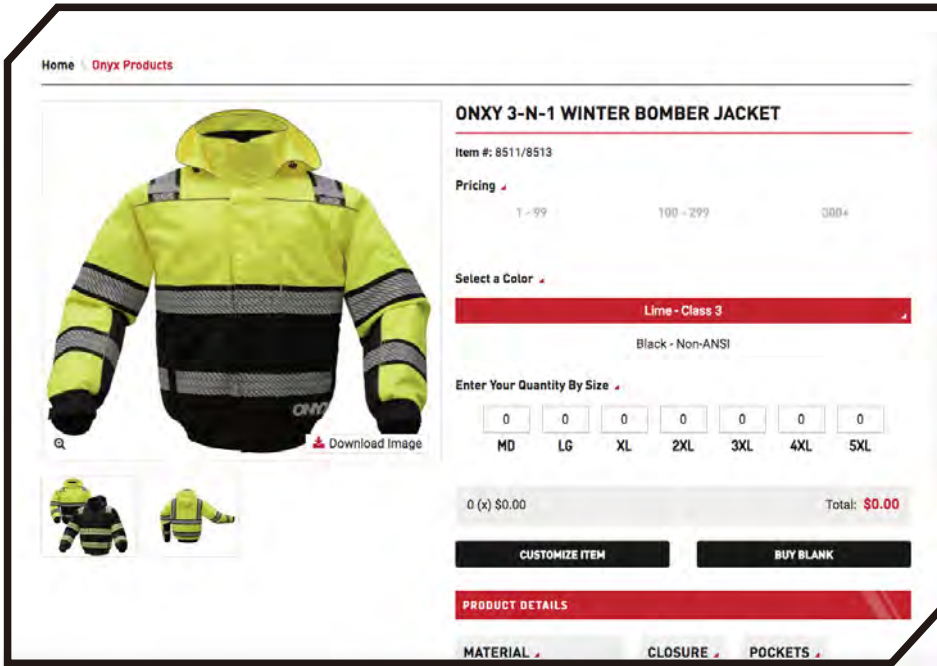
Home \ Onyx Products

ONXY 3-N-1 WINTER BOMBER JACKET

Item #: 8511/8513

Pricing

1 - 99 100 - 299 300+

Select a Color

Lime - Class 3

Black - Non-ANSI

Enter Your Quantity By Size

| 0 | 0 | 0 | 0 | 0 | 0 | 0 |
|---|---|---|---|---|---|---|
| MD | LG | XL | 2XL | 3XL | 4XL | 5XL |

Download Image

0 (x) $0.00 Total: $0.00

CUSTOMIZE ITEM

BUY BLANK

PRODUCT DETAILS

MATERIAL CLOSURE POCKETS